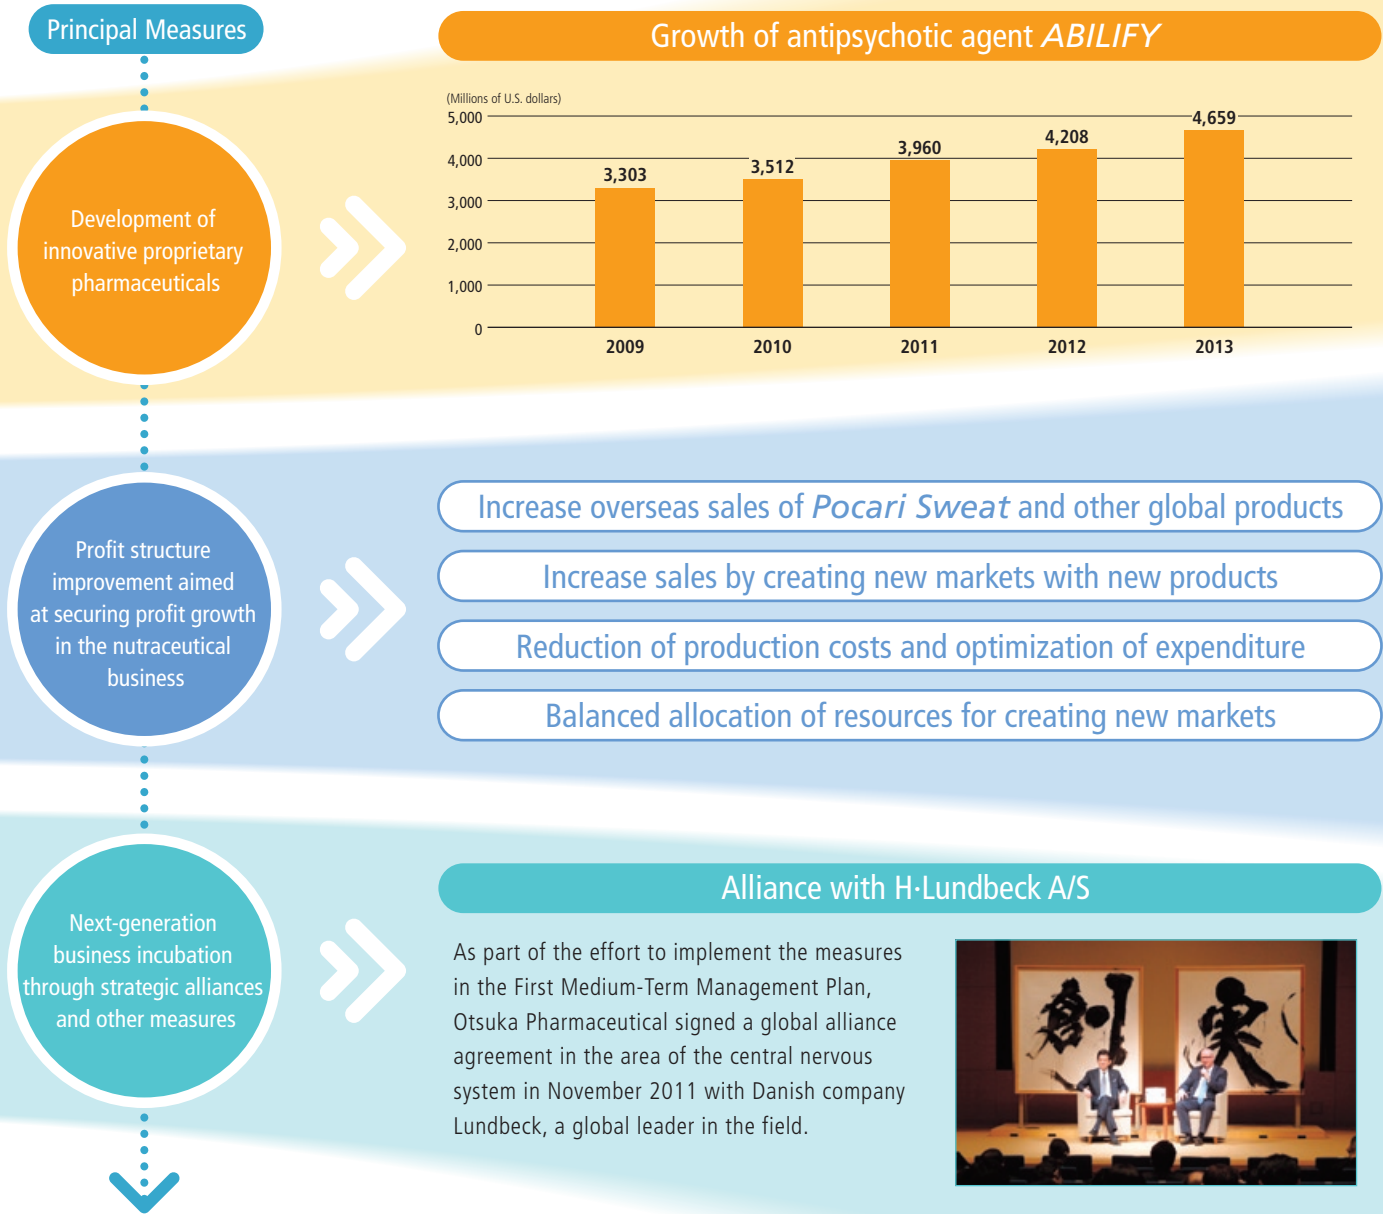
Principal Measures

Development of innovative proprietary pharmaceuticals

Growth of antipsychotic agent *ABILIFY*

(Millions of U.S. dollars)

| Year | Value |
|---|---|
| 2009 | 3,303 |
| 2010 | 3,512 |
| 2011 | 3,960 |
| 2012 | 4,208 |
| 2013 | 4,659 |

5,000
4,000
3,000
2,000
1,000
0

Profit structure improvement aimed at securing profit growth in the nutraceutical business

Increase overseas sales of *Pocari Sweat* and other global products

Increase sales by creating new markets with new products

Reduction of production costs and optimization of expenditure

Balanced allocation of resources for creating new markets

Next-generation business incubation through strategic alliances and other measures

Alliance with H·Lundbeck A/S

As part of the effort to implement the measures in the First Medium-Term Management Plan, Otsuka Pharmaceutical signed a global alliance agreement in the area of the central nervous system in November 2011 with Danish company Lundbeck, a global leader in the field.

創 束